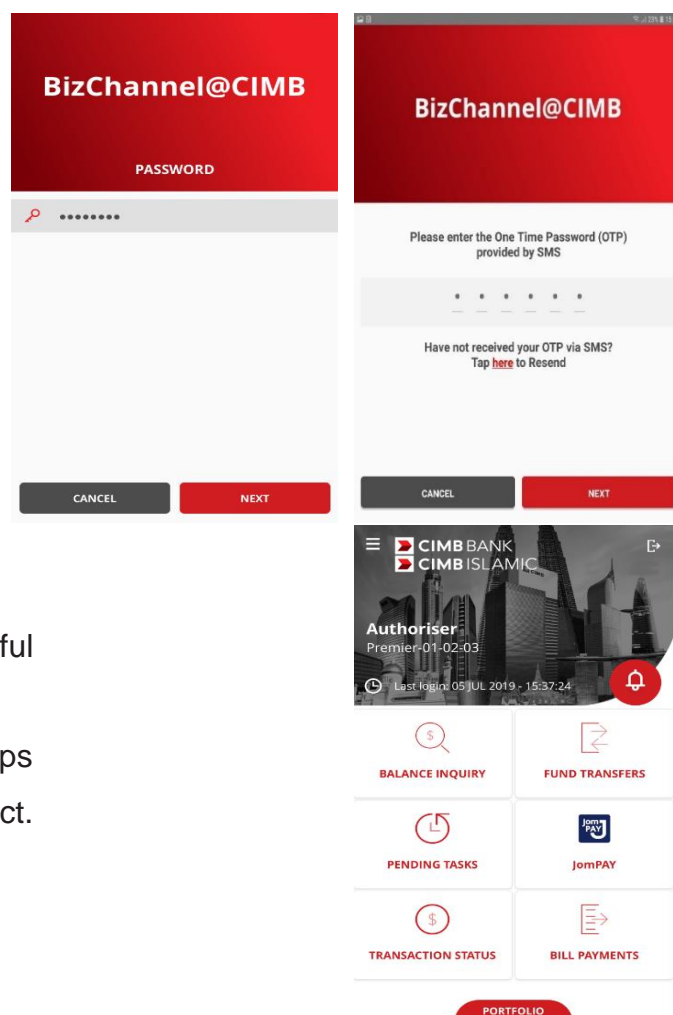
BizChannel@CIMB

PASSWORD

••••••••

CANCEL NEXT

BizChannel@CIMB

Please enter the One Time Password (OTP) provided by SMS

• • • • • •

Have not received your OTP via SMS? Tap here to Resend

CANCEL NEXT

ful

ps

ct.

CIMB BANK
CIMB ISLAMIC

Authoriser
Premier-01-02-03

Last login: 05 JUL 2019 - 15:37:24

BALANCE INQUIRY

FUND TRANSFERS

PENDING TASKS

Jom PAY

JomPAY

TRANSACTION STATUS

BILL PAYMENTS

PORTFOLIO